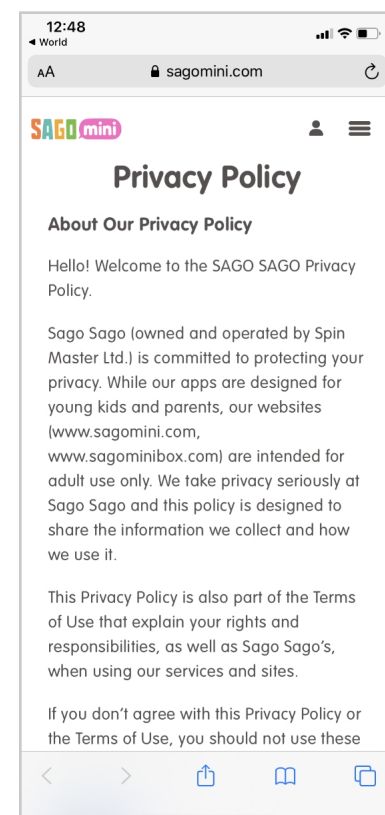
12:48
◂ World

AA sagomini.com

SAGO mini

Privacy Policy

About Our Privacy Policy

Hello! Welcome to the SAGO SAGO Privacy Policy.

Sago Sago (owned and operated by Spin Master Ltd.) is committed to protecting your privacy. While our apps are designed for young kids and parents, our websites (www.sagomini.com, www.sagominibox.com) are intended for adult use only. We take privacy seriously at Sago Sago and this policy is designed to share the information we collect and how we use it.

This Privacy Policy is also part of the Terms of Use that explain your rights and responsibilities, as well as Sago Sago's, when using our services and sites.

If you don't agree with this Privacy Policy or the Terms of Use, you should not use these